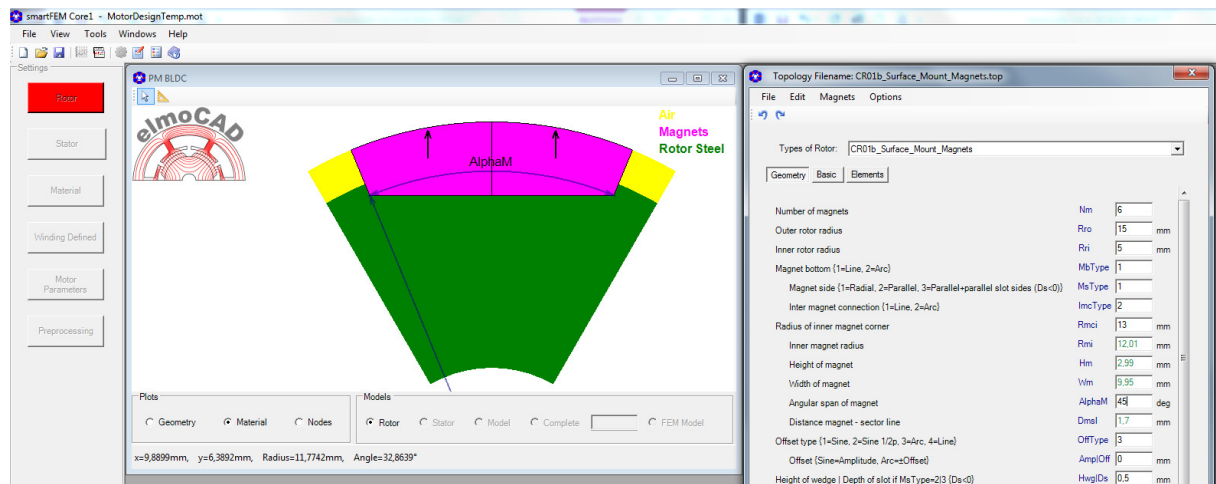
smartFEM Core1 - MotorDesignTemp.mot

File View Tools Windows Help

Settings

Rotor

Stator

Material

Winding Defined

Motor Parameters

Preprocessing

PM BLDC

elmoCAD

Air
Magnets
Rotor Steel

AlphaM

Plots
Geometry
Material
Nodes

Models
Rotor
Stator
Model
Complete
FEM Model

x=9,8899mm, y=6,3892mm, Radius=11,7742mm, Angle=32,8639°

Topology Filename: CR01b_Surface_Mount_Magnets.top

File Edit Magnets Options

Types of Rotor: CR01b_Surface_Mount_Magnets

Geometry Basic Elements

| | | | |
|---|---|---|---|
| Number of magnets | Nm | 6 | |
| Outer rotor radius | Rro | 15 | mm |
| Inner rotor radius | Rri | 5 | mm |
| Magnet bottom {1=Line, 2=Arc} | MbType | 1 | |
| Magnet side {1=Radial, 2=Parallel, 3=Parallel+parallel slot sides (Ds<0)} | MsType | 1 | |
| Inter magnet connection {1=Line, 2=Arc} | ImcType | 2 | |
| Radius of inner magnet corner | Rmci | 13 | mm |
| Inner magnet radius | Rmi | 12,01 | mm |
| Height of magnet | Hm | 2,99 | mm |
| Width of magnet | Wm | 9,95 | mm |
| Angular span of magnet | AlphaM | 45 | deg |
| Distance magnet - sector line | Dmsl | 1,7 | mm |
| Offset type {1=Sine, 2=Sine 1/2p, 3=Arc, 4=Line} | OffType | 3 | |
| Offset {Sine=Amplitude, Arc=±Offset} | AmplOff | 0 | mm |
| Height of wedge \| Depth of slot if MsType=2\|3 {Ds<0} | HwglDs | 0,5 | mm |